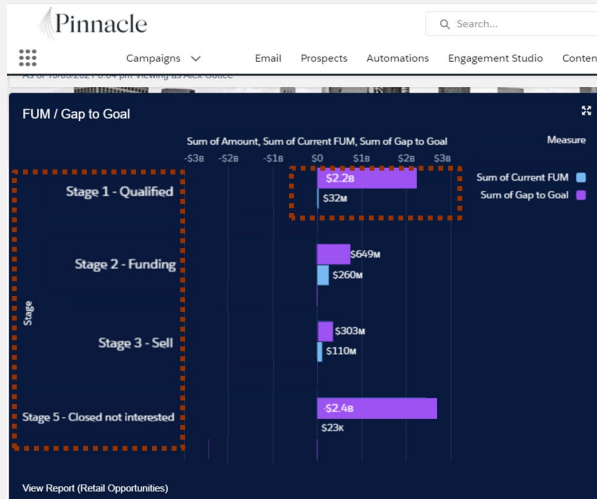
Pinnacle

Search...

Campaigns Email Prospects Automations Engagement Studio Conten

As of 10/05/2021 3:04 pm Viewing as Alex Gollee

FUM / Gap to Goal

Sum of Amount, Sum of Current FUM, Sum of Gap to Goal

Measure

-\$3B -\$2B -\$1B \$0 \$1B \$2B \$3B

Sum of Current FUM

Sum of Gap to Goal

Stage

Stage 1 - Qualified

\$2.2B

\$32M

Stage 2 - Funding

\$649M

\$260M

Stage 3 - Sell

\$303M

\$110M

Stage 5 - Closed not interested

\$2.4B

\$23K

View Report (Retail Opportunities)